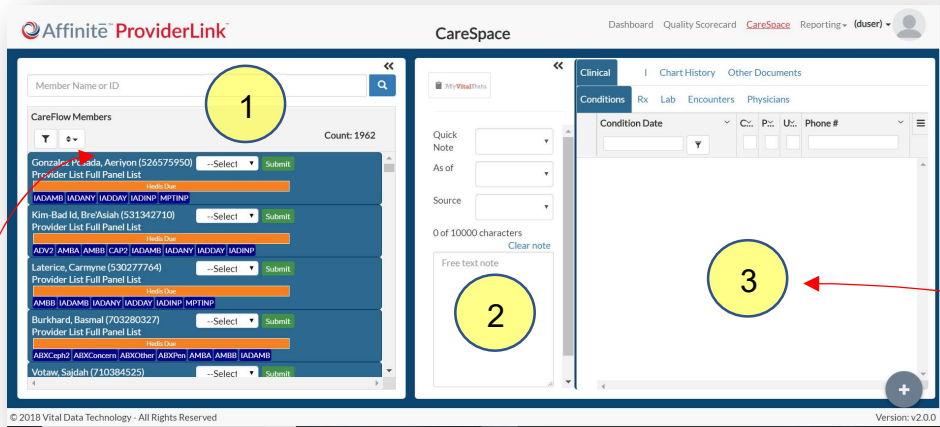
Affinite ProviderLink

CareSpace

Dashboard Quality Scorecard CareSpace Reporting (duser)

«

Member Name or ID

1

CareFlow Members

Count: 1962

Gonzalez, P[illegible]ada, Aeriyon (526575950) --Select Submit
Provider List Full Panel List
Hedis Due
IADAMB IADANY IADDAY IADINP MPTINP

Kim-Bad Id, Bre'Asiah (531342710) --Select Submit
Provider List Full Panel List
Hedis Due
ADV2 AMBA AMBB CAP2 IADAMB IADANY IADDAY IADINP

Laterice, Carmyne (530277764) --Select Submit
Provider List Full Panel List
Hedis Due
AMBB IADAMB IADANY IADDAY IADINP MPTINP

Burkhard, Basmal (703280327) --Select Submit
Provider List Full Panel List
Hedis Due
ABXCeph2 ABXConcern ABXOther ABXPen AMBA AMBB IADAMB

Votaw, Sajdah (710384525) --Select Submit

«

MyVitalStats

Quick Note

As of

Source

0 of 10000 characters

Clear note

Free text note

2

Clinical | Chart History Other Documents

Conditions Rx Lab Encounters Physicians

Condition Date C:. P:. U:. Phone #

3

© 2018 Vital Data Technology - All Rights Reserved

Version: v2.0.0